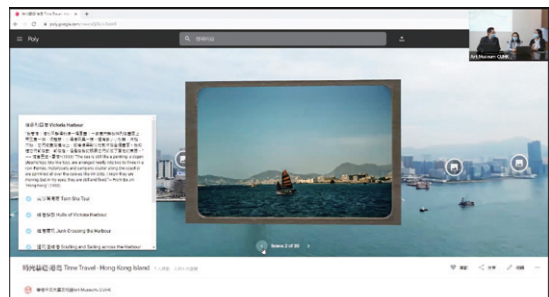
poly.google.com

Poly

Art Museum CUHK

維多利亞港 Victoria Harbour

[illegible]

尖沙咀 Tsim Sha Tsui

維港船隻 Hulls of Victoria Harbour

帆船過海 Junk Crossing the Harbour

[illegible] Sculling and Sailing across the Harbour

Scene 2 of 30

時光穿梭港島 Time Travel - Hong Kong Island

香港中文大學文物館 Art Museum, CUHK